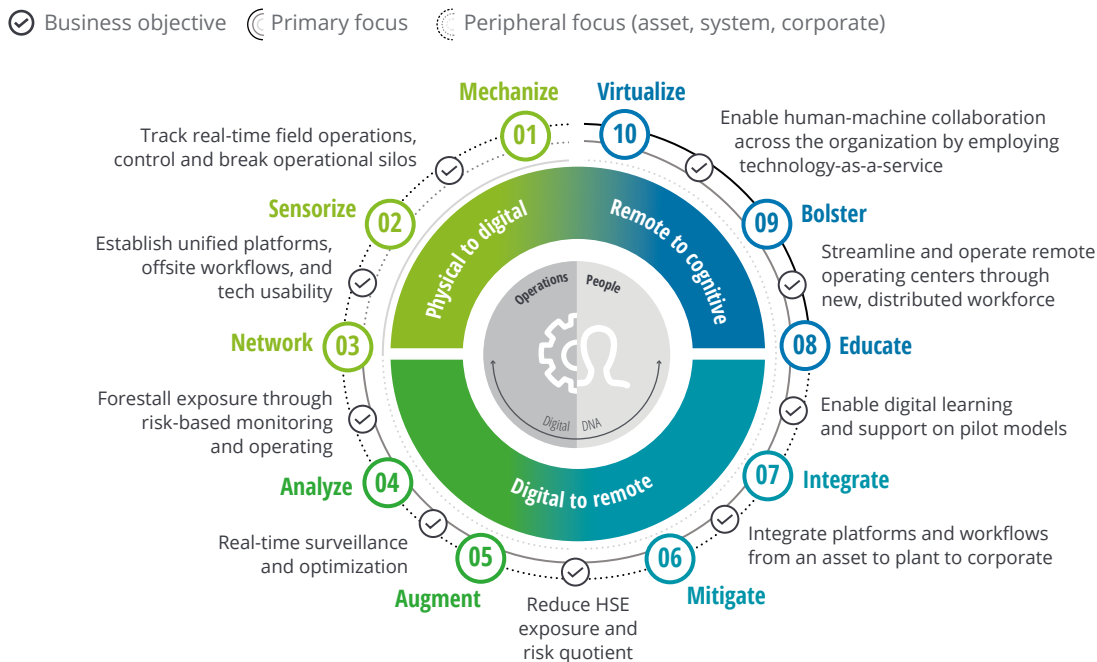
Business objective Primary focus Peripheral focus (asset, system, corporate)

Mechanize 01
Track real-time field operations, control and break operational silos

Sensorize 02
Establish unified platforms, offsite workflows, and tech usability

Network 03
Forestall exposure through risk-based monitoring and operating

Analyze 04
Real-time surveillance and optimization

Augment 05
Reduce HSE exposure and risk quotient

Mitigate 06
Integrate platforms and workflows from an asset to plant to corporate

07 Integrate
Enable digital learning and support on pilot models

08 Educate
Streamline and operate remote operating centers through new, distributed workforce

09 Bolster
Enable human-machine collaboration across the organization by employing technology-as-a-service

Virtualize 10

Physical to digital
Remote to cognitive
Digital to remote

Operations People
Digital DNA